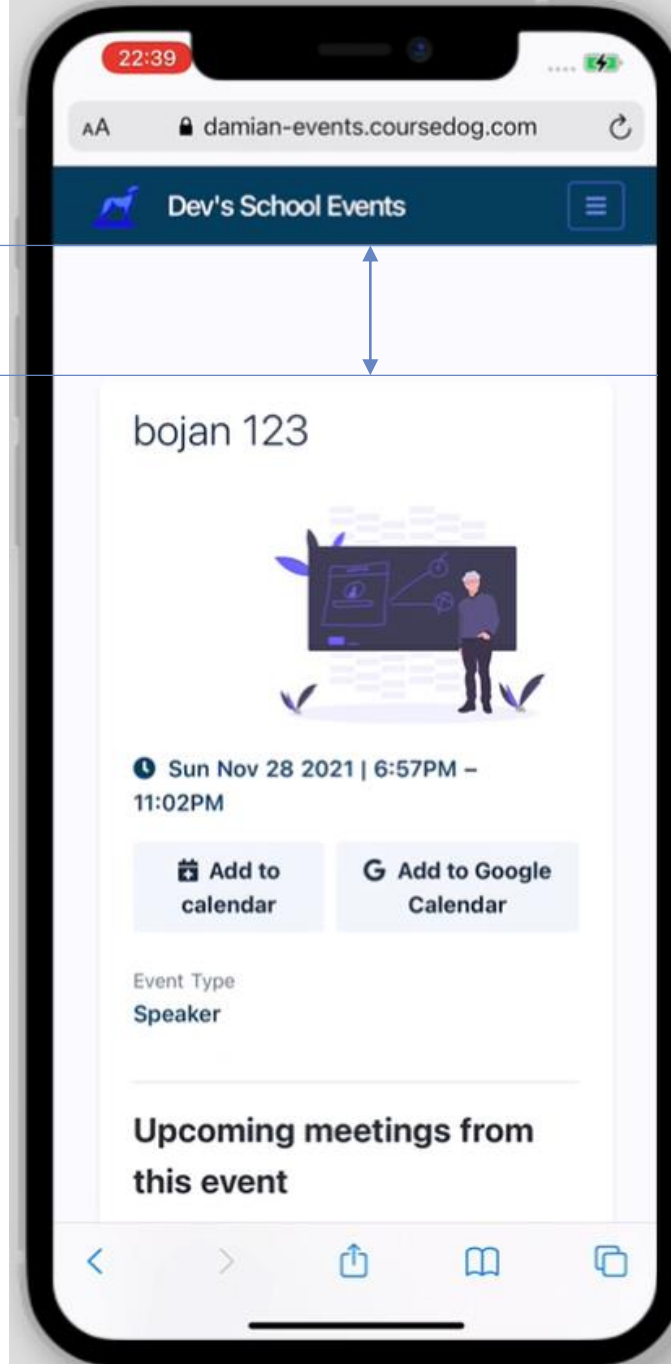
22:39

AA damian-events.coursedog.com

Dev's School Events

bojan 123

Sun Nov 28 2021 | 6:57PM – 11:02PM

Add to calendar

Add to Google Calendar

Event Type
Speaker

Upcoming meetings from this event